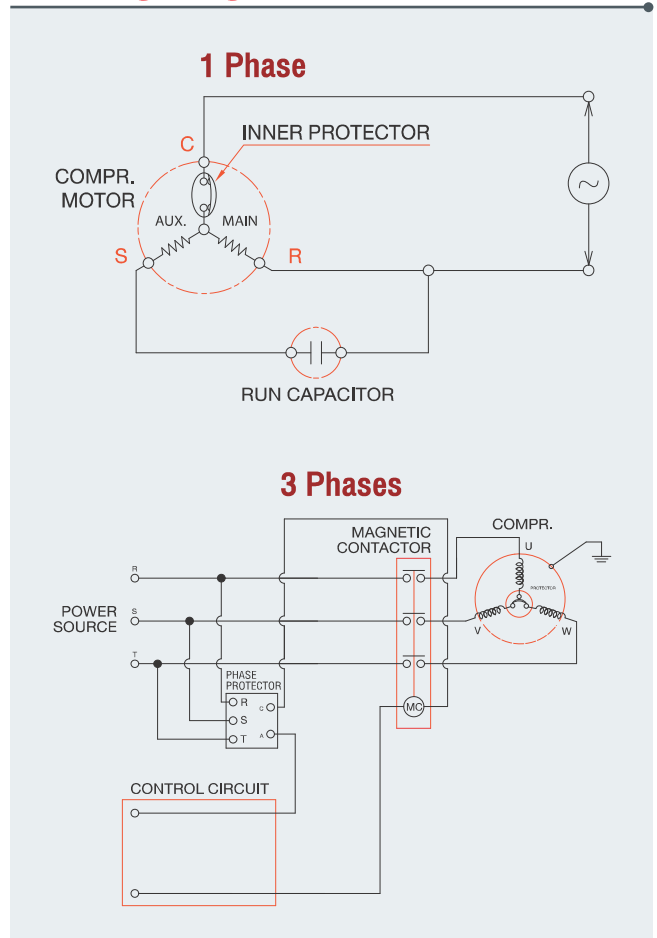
1 Phase

C

INNER PROTECTOR

COMPR. MOTOR

AUX.

MAIN

S

R

RUN CAPACITOR

3 Phases

MAGNETIC CONTACTOR

COMPR.

U

PROTECTOR

V

W

R

S

T

POWER SOURCE

PHASE PROTECTOR

R

S

T

C

A

MC

CONTROL CIRCUIT